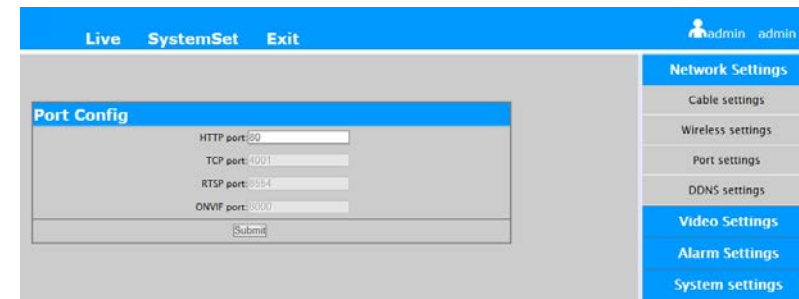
Live SystemSet Exit

admin admin

Port Config

HTTP port: 80

TCP port: 4001

RTSP port: 8554

ONVIF port: 8000

Submit

Network Settings

Cable settings

Wireless settings

Port settings

DDNS settings

Video Settings

Alarm Settings

System settings